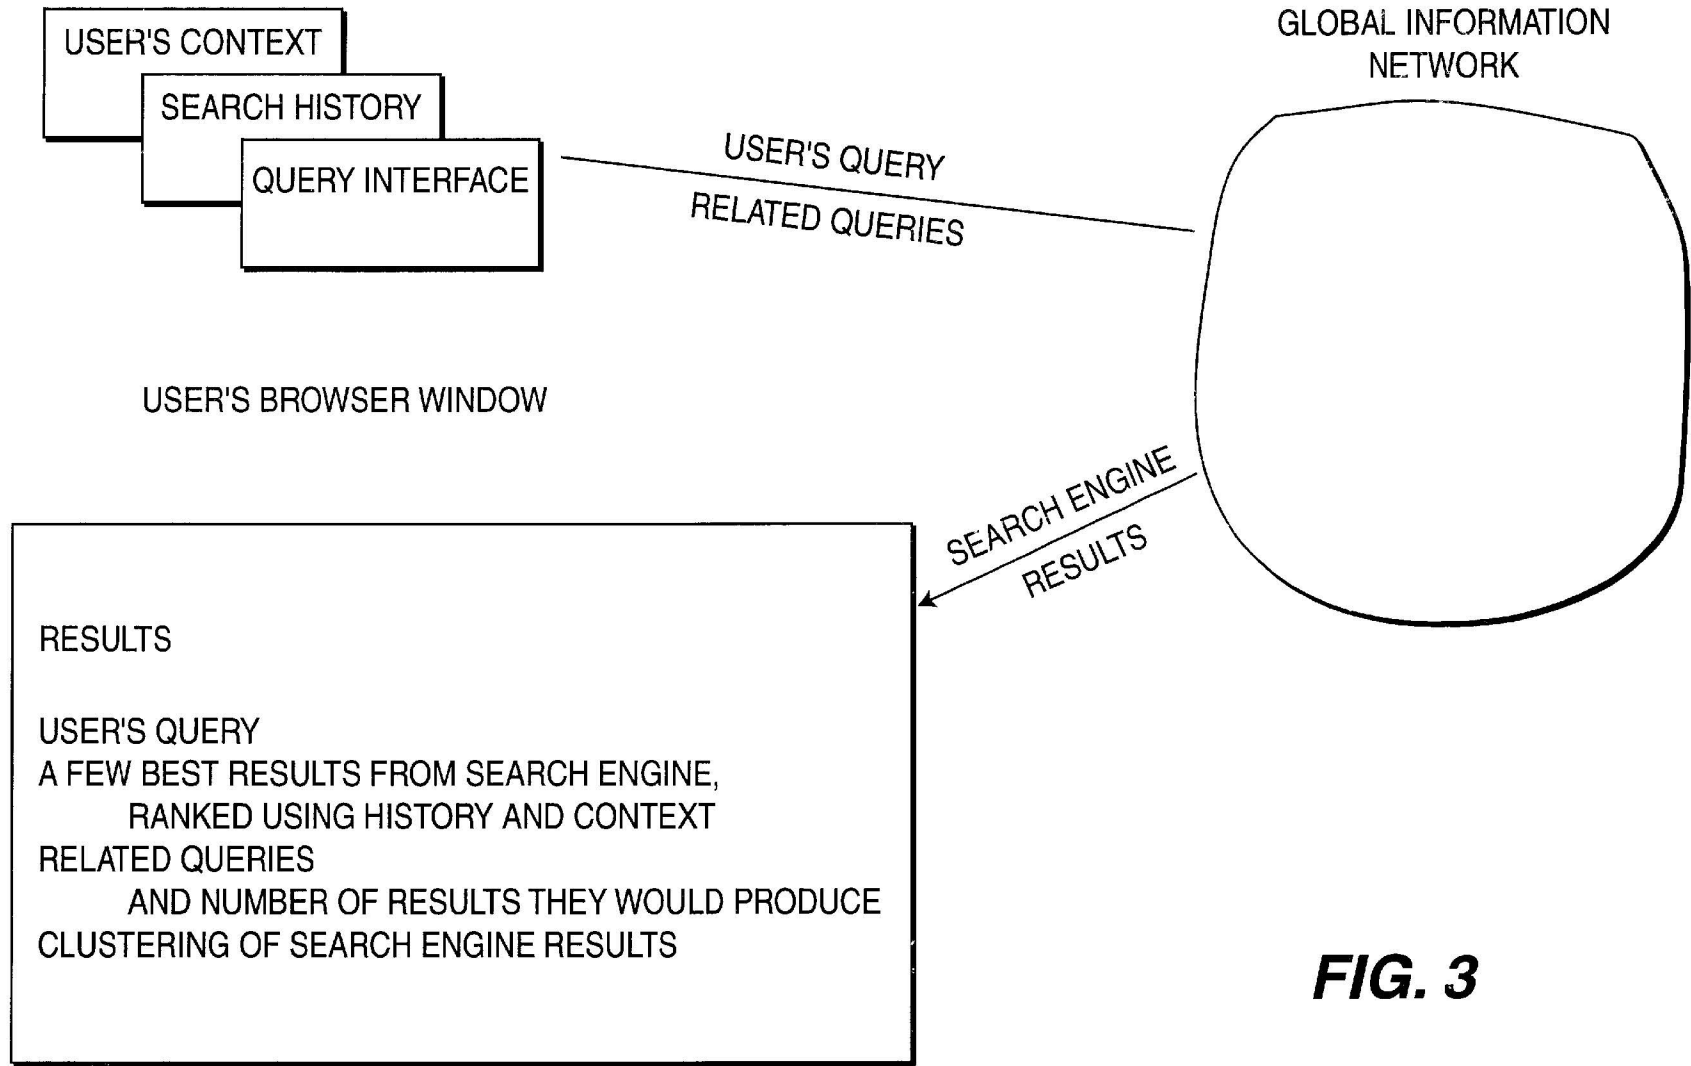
USER'S CONTEXT

SEARCH HISTORY

QUERY INTERFACE

GLOBAL INFORMATION NETWORK

USER'S QUERY

RELATED QUERIES

USER'S BROWSER WINDOW

SEARCH ENGINE

RESULTS

RESULTS

USER'S QUERY
A FEW BEST RESULTS FROM SEARCH ENGINE,
RANKED USING HISTORY AND CONTEXT
RELATED QUERIES
AND NUMBER OF RESULTS THEY WOULD PRODUCE
CLUSTERING OF SEARCH ENGINE RESULTS

FIG. 3